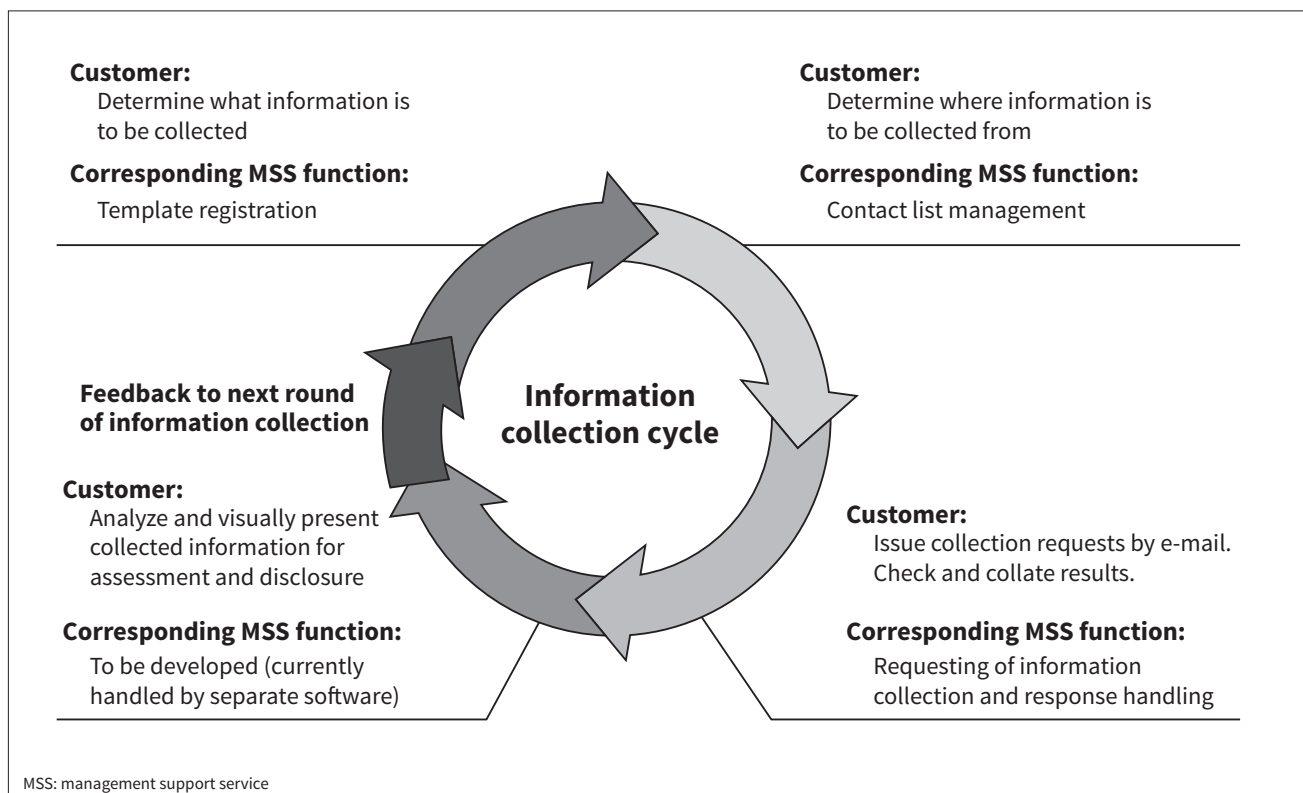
Customer:
Determine what information is to be collected

Corresponding MSS function:
Template registration

Customer:
Determine where information is to be collected from

Corresponding MSS function:
Contact list management

Feedback to next round of information collection

Information collection cycle

Customer:
Analyze and visually present collected information for assessment and disclosure

Corresponding MSS function:
To be developed (currently handled by separate software)

Customer:
Issue collection requests by e-mail. Check and collate results.

Corresponding MSS function:
Requesting of information collection and response handling

MSS: management support service